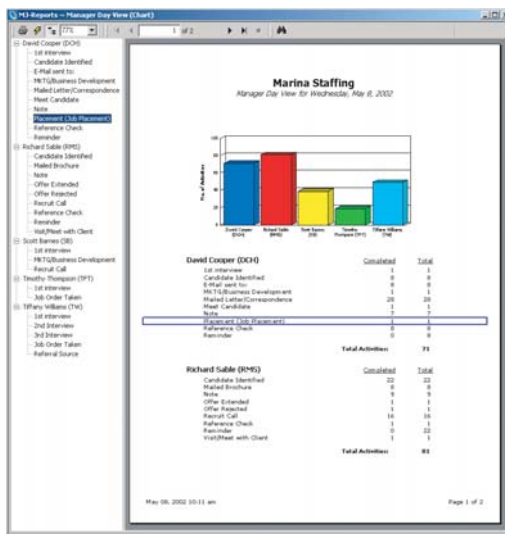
M3-Reports -- Manager Day View (Chart)

71% 1 of 2

David Cooper (DCH)
1st interview
Candidate Identified
E-Mail sent to:
MKTG/Business Development
Mailed Letter/Correspondence
Meet Candidate
Note
Placement (Job Placement)
Reference Check
Reminder
Richard Sable (RMS)
Candidate Identified
Mailed Brochure
Note
Offer Extended
Offer Rejected
Recruit Call
Reference Check
Reminder
Visit/Meet with Client
Scott Barnes (SB)
1st interview
MKTG/Business Development
Recruit Call
Timothy Thompson (TPT)
1st interview
Job Order Taken
Tiffany Williams (TW)
1st interview
2nd Interview
3rd Interview
Job Order Taken
Referral Source

Marina Staffing
Manager Day View for Wednesday, May 8, 2002

No. of Activities
David Cooper (DCH)
Richard Sable (RMS)
Scott Barnes (SB)
Timothy Thompson (TPT)
Tiffany Williams (TW)

David Cooper (DCH)

| | Completed | Total |
|---|---|---|
| 1st interview | 1 | 1 |
| Candidate Identified | 8 | 8 |
| E-Mail sent to: | 8 | 8 |
| MKTG/Business Development | 1 | 1 |
| Mailed Letter/Correspondence | 29 | 29 |
| Meet Candidate | 1 | 1 |
| Note | 7 | 7 |
| Placement (Job Placement) | 1 | 1 |
| Reference Check | 8 | 8 |
| Reminder | 8 | 8 |
| Total Activities: | | 71 |

Richard Sable (RMS)

| | Completed | Total |
|---|---|---|
| Candidate Identified | 22 | 22 |
| Mailed Brochure | 8 | 8 |
| Note | 9 | 9 |
| Offer Extended | 1 | 1 |
| Offer Rejected | 1 | 1 |
| Recruit Call | 16 | 16 |
| Reference Check | 1 | 1 |
| Reminder | 0 | 22 |
| Visit/Meet with Client | 1 | 1 |
| Total Activities: | | 81 |

May 08, 2002 10:11 am

Page 1 of 2